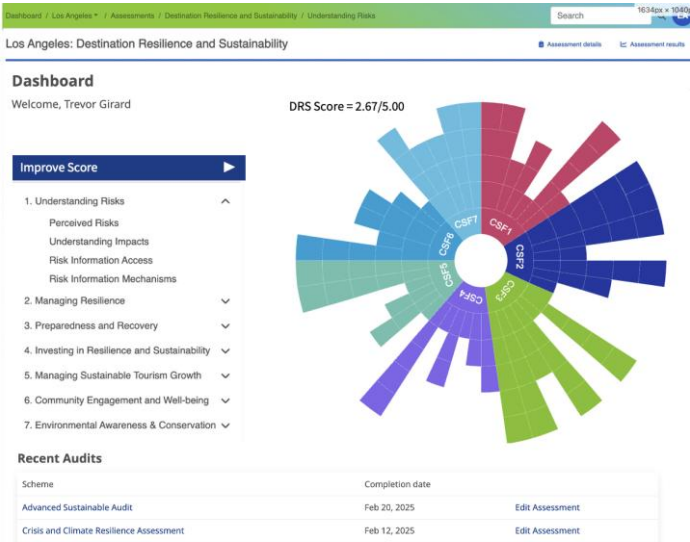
Dashboard / Los Angeles / Assessments / Destination Resilience and Sustainability / Understanding Risks

Search

1634px × 1040p

Los Angeles: Destination Resilience and Sustainability

Assessment details

Assessment results

Dashboard

Welcome, Trevor Girard

DRS Score = 2.67/5.00

Improve Score

1. Understanding Risks

Perceived Risks

Understanding Impacts

Risk Information Access

Risk Information Mechanisms

2. Managing Resilience

3. Preparedness and Recovery

4. Investing in Resilience and Sustainability

5. Managing Sustainable Tourism Growth

6. Community Engagement and Well-being

7. Environmental Awareness & Conservation

CSF1

CSF2

CSF3

CSF4

CSF5

CSF6

CSF7

Recent Audits

| Scheme | Completion date | |
|---|---|---|
| Advanced Sustainable Audit | Feb 20, 2025 | Edit Assessment |
| Crisis and Climate Resilience Assessment | Feb 12, 2025 | Edit Assessment |